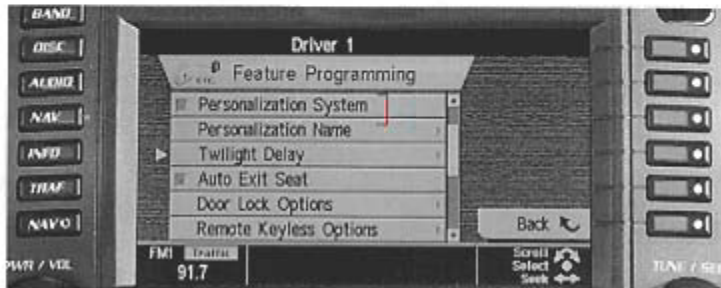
BAND
DISC
AUDIO
NAV
INFO
TRAF
NAVO
PWR / VOL

Driver 1

Feature Programming

Personalization System
Personalization Name
Twilight Delay
Auto Exit Seat
Door Lock Options
Remote Keyless Options

Back

FM1 Traffic
91.7

Scroll
Select
Seek

TUNE / SEL